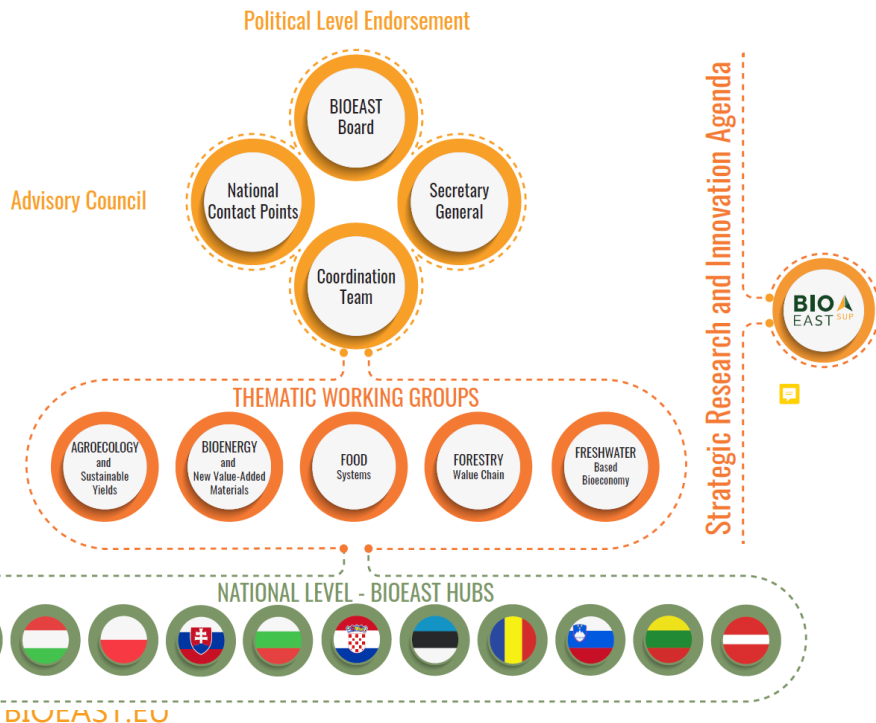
Political Level Endorsement

BIOEAST Board

National Contact Points

Secretary General

Advisory Council

Coordination Team

Strategic Research and Innovation Agenda

BIO EAST SUP

THEMATIC WORKING GROUPS

AGROECOLOGY and Sustainable Yields

BIOENERGY and New Value-Added Materials

FOOD Systems

FORESTRY Walue Chain

FRESHWATER Based Bioeconomy

NATIONAL LEVEL - BIOEAST HUBS

BIOEAST.EU